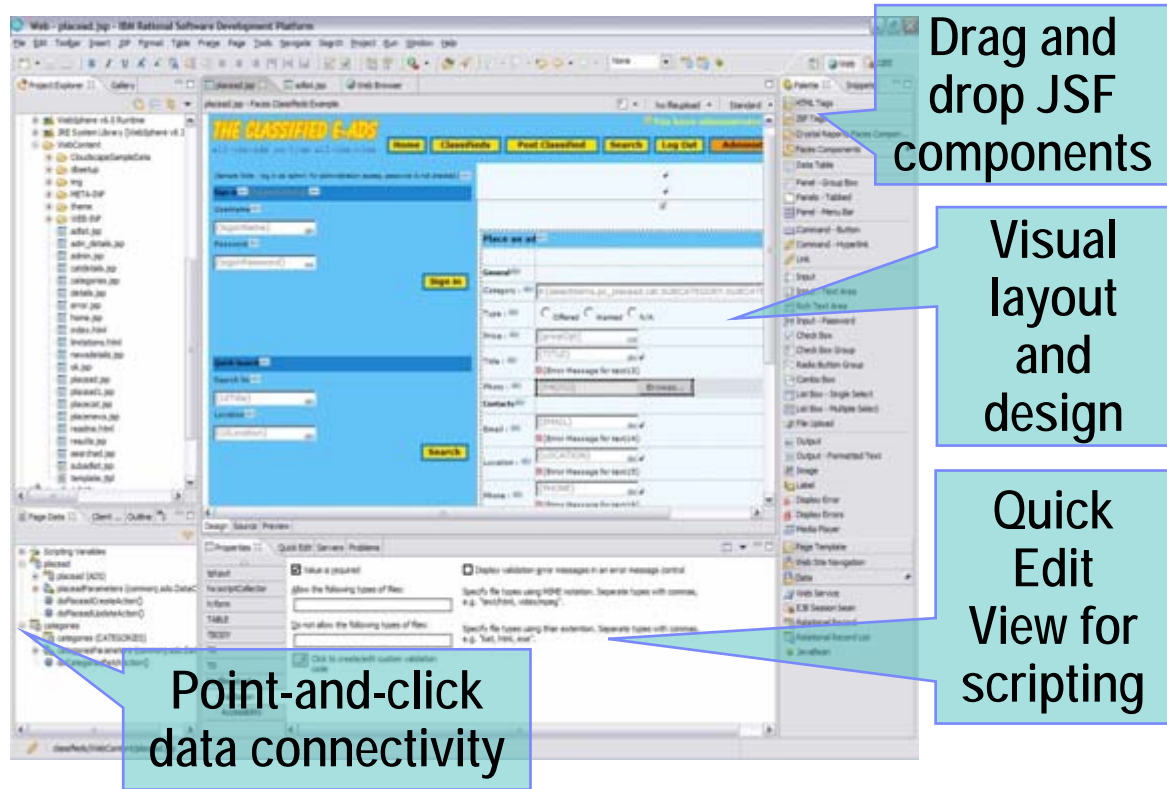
Web - placead.jsp - IBM Rational Software Development Platform

Project Explorer | Gallery

placead.jsp | adlist.jsp | Web Browser

THE CLASSIFIED E-ADS

Home | Classifieds | Post Classified | Search | Log Out | Admin

Sign In

Search

Place an ad

Browse...

Design | Source | Preview

Page Data | Client ... | Outline

Scripting Variables

Properties | Quick Edit | Servers | Problems

Value is required

Palette

Data Table

Panel - Group Box

Command - Button

Command - Hyperlink

Link

Input

Input - Password

Check Box

Radio Button Group

Combo Box

Output

Image

Label

Display Error

Display Errors

Media Player

Page Template

Web Site Navigation

Data

Web Service

Relational Record List

JavaBean

Drag and drop JSF components

Visual layout and design

Quick Edit View for scripting

Point-and-click data connectivity